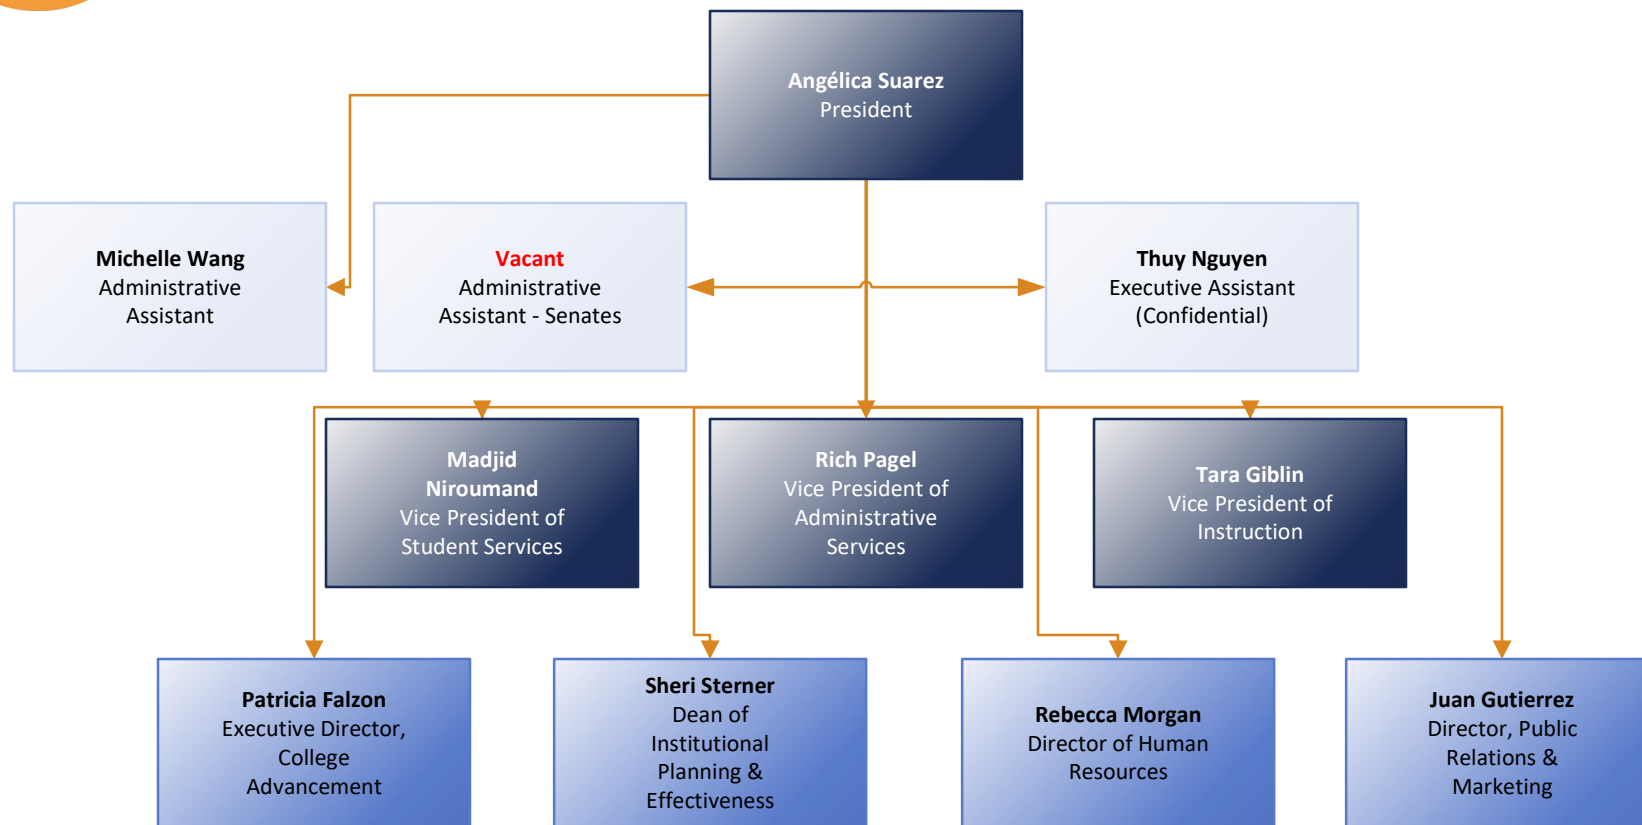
Angélica Suarez
President

Michelle Wang
Administrative Assistant

Vacant
Administrative Assistant - Senates

Thuy Nguyen
Executive Assistant (Confidential)

Madjid Niroumand
Vice President of Student Services

Rich Pagel
Vice President of Administrative Services

Tara Giblin
Vice President of Instruction

Patricia Falzon
Executive Director, College Advancement

Sheri Sterner
Dean of Institutional Planning & Effectiveness

Rebecca Morgan
Director of Human Resources

Juan Gutierrez
Director, Public Relations & Marketing